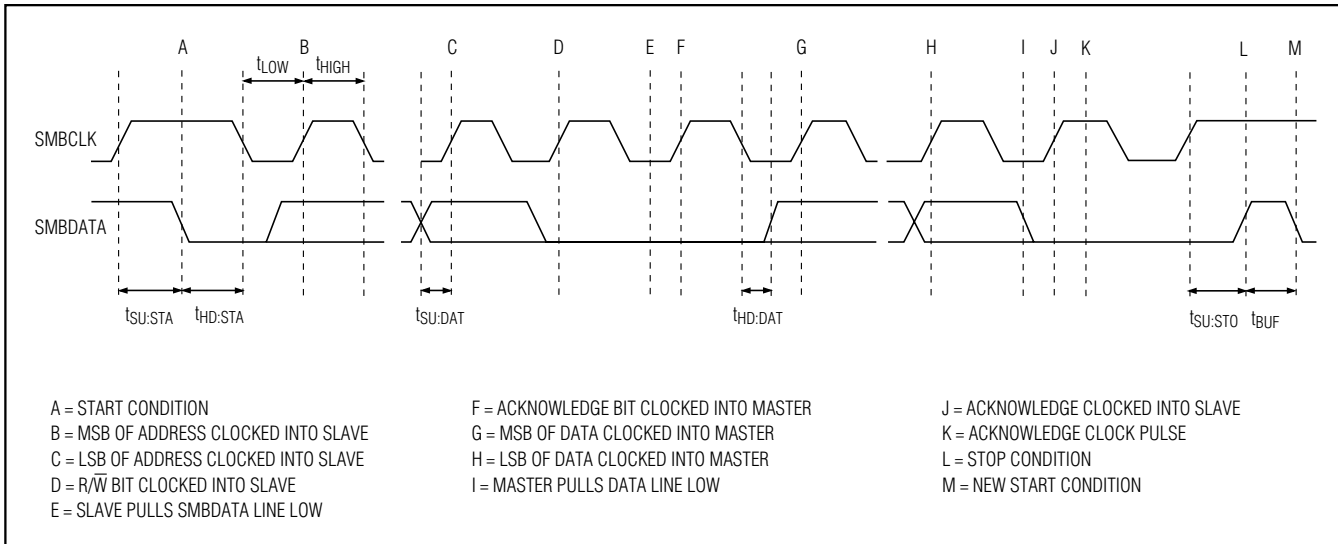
A B C D E F G H I J K L M

$t_{LOW}$ $t_{HIGH}$

SMBCLK

SMBDATA

$t_{SU:STA}$ $t_{HD:STA}$ $t_{SU:DAT}$ $t_{HD:DAT}$ $t_{SU:STO}$ $t_{BUF}$

A = START CONDITION
B = MSB OF ADDRESS CLOCKED INTO SLAVE
C = LSB OF ADDRESS CLOCKED INTO SLAVE
D = R/$\overline{W}$ BIT CLOCKED INTO SLAVE
E = SLAVE PULLS SMBDATA LINE LOW

F = ACKNOWLEDGE BIT CLOCKED INTO MASTER
G = MSB OF DATA CLOCKED INTO MASTER
H = LSB OF DATA CLOCKED INTO MASTER
I = MASTER PULLS DATA LINE LOW

J = ACKNOWLEDGE CLOCKED INTO SLAVE
K = ACKNOWLEDGE CLOCK PULSE
L = STOP CONDITION
M = NEW START CONDITION